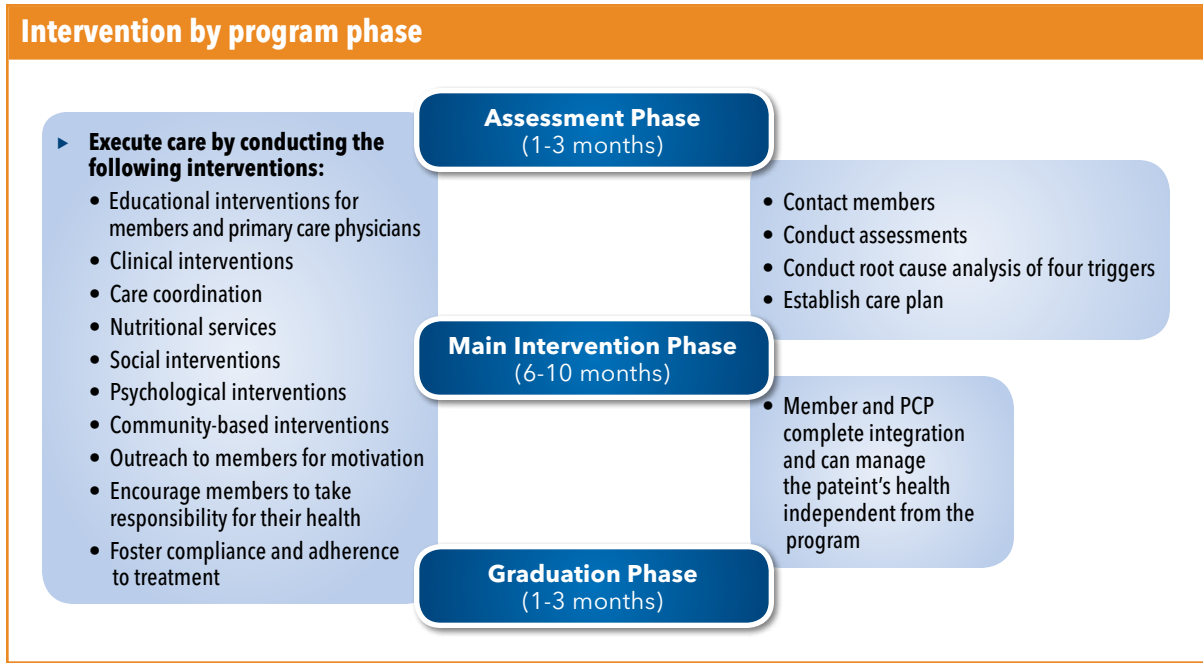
Intervention by program phase

Assessment Phase
(1-3 months)

Execute care by conducting the following interventions:
- Educational interventions for members and primary care physicians
- Clinical interventions
- Care coordination
- Nutritional services
- Social interventions
- Psychological interventions
- Community-based interventions
- Outreach to members for motivation
- Encourage members to take responsibility for their health
- Foster compliance and adherence to treatment

- Contact members
- Conduct assessments
- Conduct root cause analysis of four triggers
- Establish care plan

Main Intervention Phase
(6-10 months)

- Member and PCP complete integration and can manage the pateint's health independent from the program

Graduation Phase
(1-3 months)